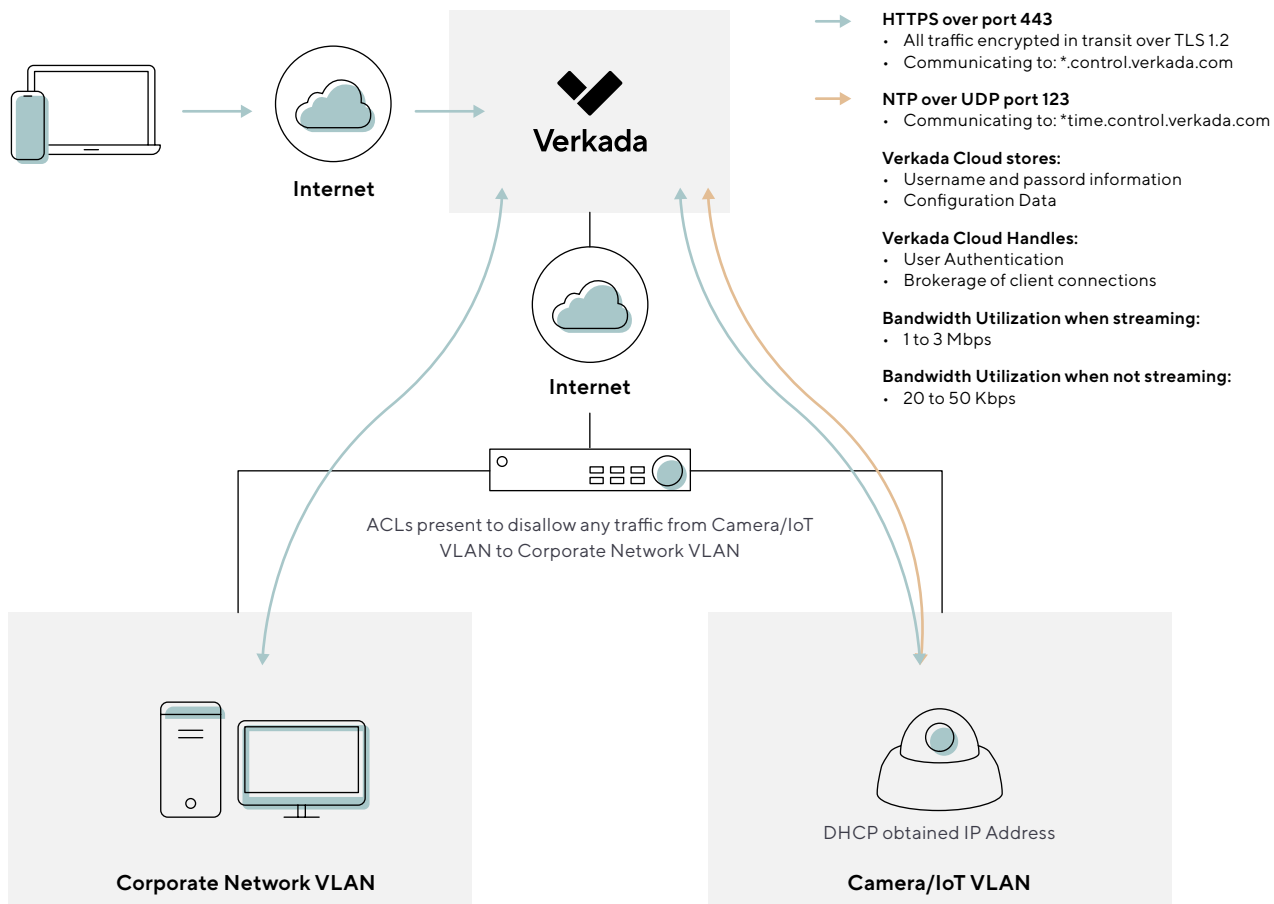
Internet

Verkada

HTTPS over port 443
• All traffic encrypted in transit over TLS 1.2
• Communicating to: *.control.verkada.com

NTP over UDP port 123
• Communicating to: *time.control.verkada.com

Verkada Cloud stores:
• Username and passord information
• Configuration Data

Verkada Cloud Handles:
• User Authentication
• Brokerage of client connections

Bandwidth Utilization when streaming:
• 1 to 3 Mbps

Bandwidth Utilization when not streaming:
• 20 to 50 Kbps

Internet

ACLs present to disallow any traffic from Camera/IoT VLAN to Corporate Network VLAN

Corporate Network VLAN

DHCP obtained IP Address

Camera/IoT VLAN